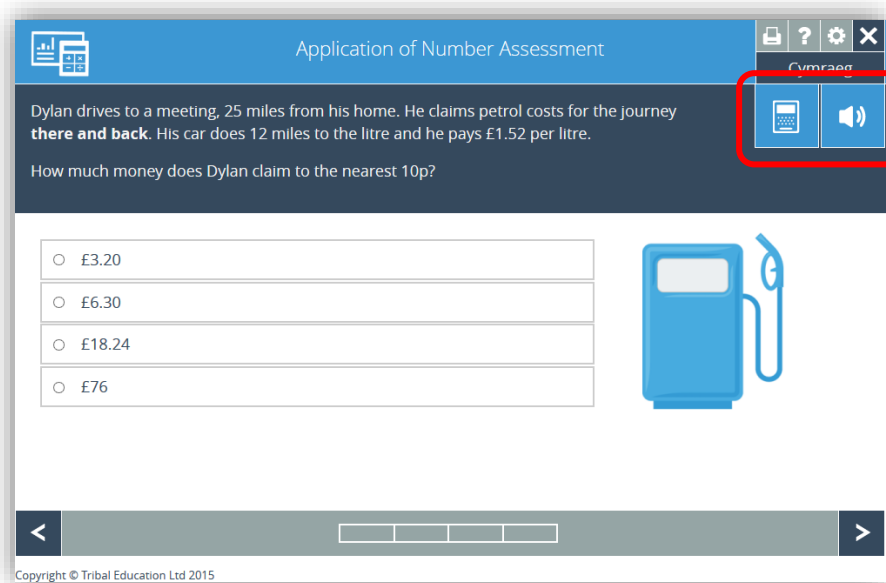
Application of Number Assessment

Cymraeg

Dylan drives to a meeting, 25 miles from his home. He claims petrol costs for the journey **there and back**. His car does 12 miles to the litre and he pays £1.52 per litre.

How much money does Dylan claim to the nearest 10p?

£3.20
£6.30
£18.24
£76

<
>

Copyright © Tribal Education Ltd 2015